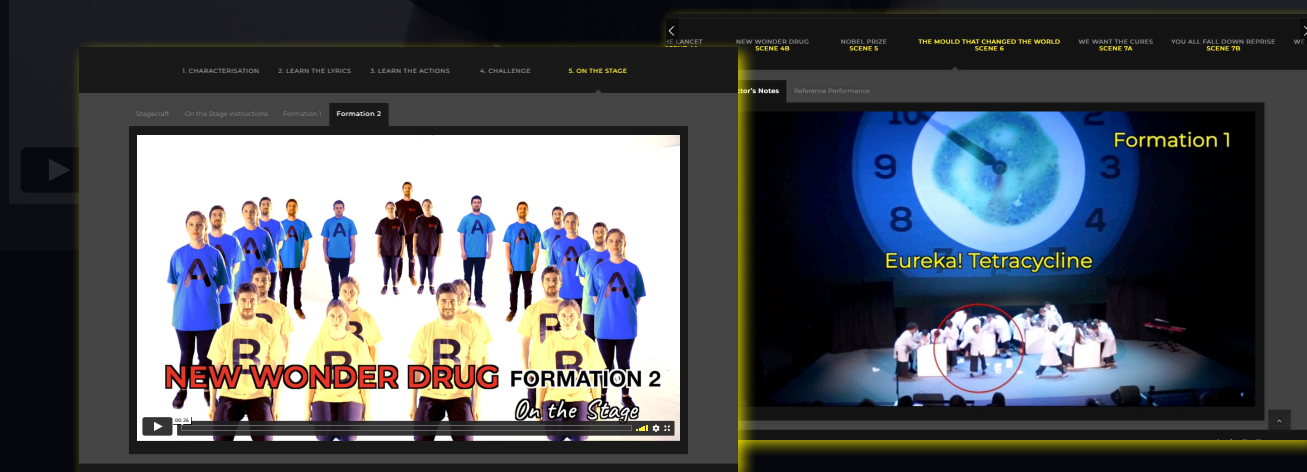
1. CHARACTERISATION 2. LEARN THE LYRICS 3. LEARN THE ACTIONS 4. CHALLENGE 5. ON THE STAGE

Stagecraft On the Stage Instructions Formation 1 Formation 2

A A A A A A A

B B B B

NEW WONDER DRUG FORMATION 2

On the Stage

00:26

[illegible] LANCET NEW WONDER DRUG SCENE 4B NOBEL PRIZE SCENE 5 THE MOULD THAT CHANGED THE WORLD SCENE 6 WE WANT THE CURES SCENE 7A YOU ALL FALL DOWN REPRISE SCENE 7B

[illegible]ctor's Notes Reference Performance

Formation 1

Eureka! Tetracycline